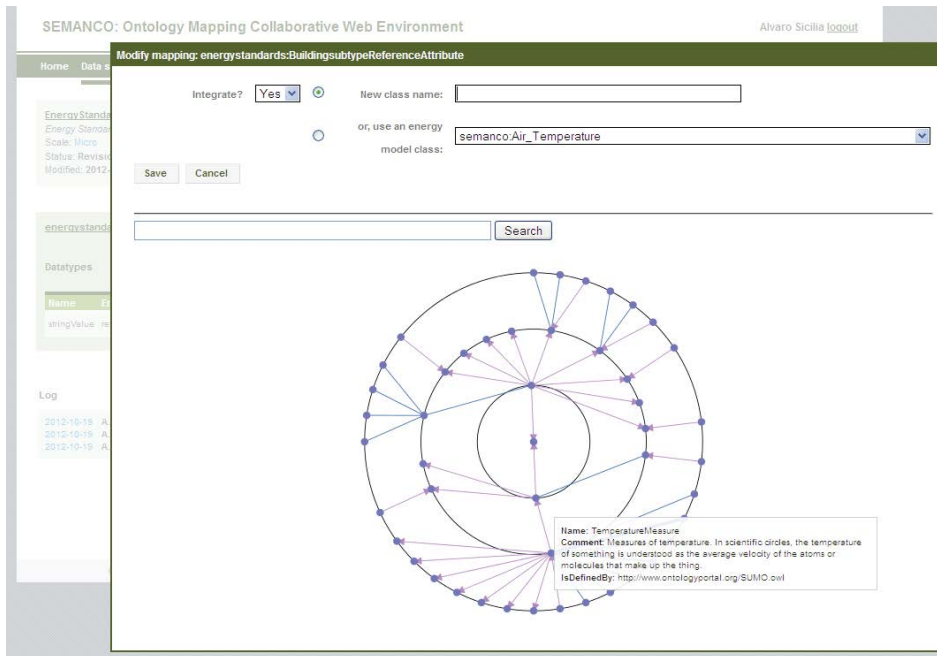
SEMANCO: Ontology Mapping Collaborative Web Environment

Alvaro Sicilia logout

Home Data s

EnergyStanda
Energy Standa
Scale: Micro
Status: Revisi
Modified: 2012-

energystanda

Datatypes

Name F

stringValue is

Log

2012-10-19 A
2012-10-19 A
2012-10-19 A

Modify mapping: energystandards:BuildingsubtypeReferenceAttribute

Integrate? Yes

New class name:

or, use an energy model class:

semanco:Air_Temperature

Save Cancel

Search

Name: TemperatureMeasure
Comment: Measures of temperature. In scientific circles, the temperature of something is understood as the average velocity of the atoms or molecules that make up the thing.
IsDefinedBy: http://www.ontologyportal.org/SUMO.owl